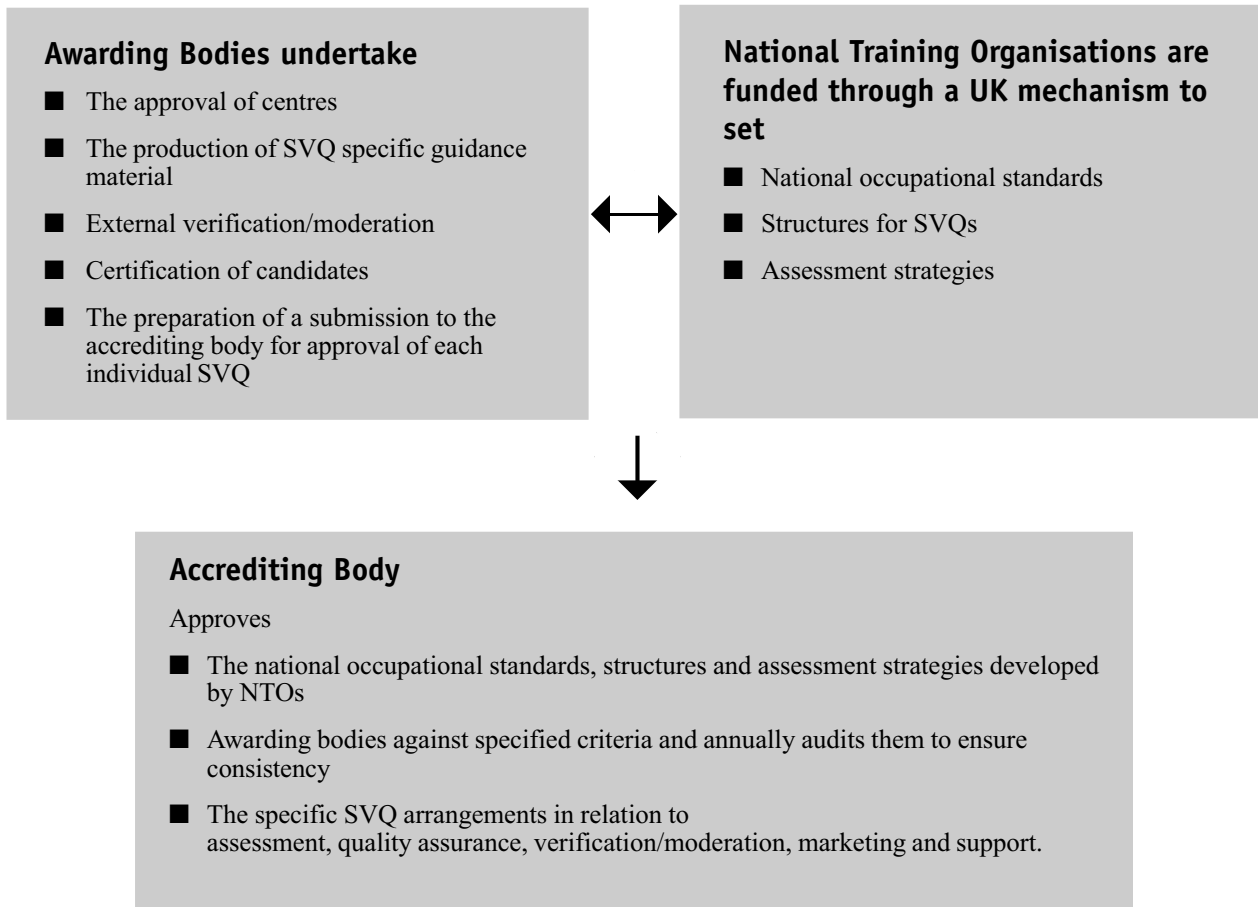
**Awarding Bodies undertake**

- The approval of centres
- The production of SVQ specific guidance material
- External verification/moderation
- Certification of candidates
- The preparation of a submission to the accrediting body for approval of each individual SVQ

**National Training Organisations are funded through a UK mechanism to set**

- National occupational standards
- Structures for SVQs
- Assessment strategies

**Accrediting Body**

Approves

- The national occupational standards, structures and assessment strategies developed by NTOs
- Awarding bodies against specified criteria and annually audits them to ensure consistency
- The specific SVQ arrangements in relation to assessment, quality assurance, verification/moderation, marketing and support.